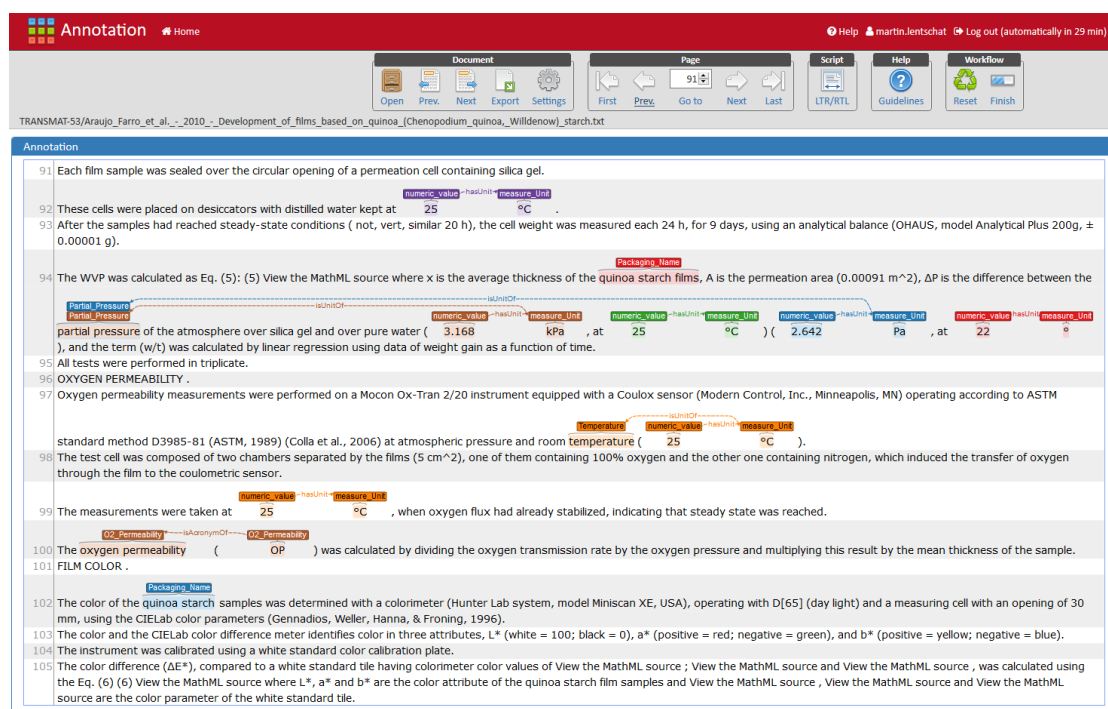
Annotation Home

Help martin.lentschat Log out (automatically in 29 min)

Document
Open Prev. Next Export Settings

Page
First Prev. 91 Go to Next Last

Script
LTR/RTL

Help
Guidelines

Workflow
Reset Finish

TRANSMAT-53/Araujo_Farro_et_al._-_2010_-_Development_of_films_based_on_quinoa_(Chenopodium_quinoa,_Willdenow)_starch.txt

Annotation

91 Each film sample was sealed over the circular opening of a permeation cell containing silica gel.

92 These cells were placed on desiccators with distilled water kept at numeric_value hasUnit measure_Unit 25 °C .

93 After the samples had reached steady-state conditions ( not, vert, similar 20 h), the cell weight was measured each 24 h, for 9 days, using an analytical balance (OHAUS, model Analytical Plus 200g, ± 0.00001 g).

94 The WVP was calculated as Eq. (5): (5) View the MathML source where x is the average thickness of the Packaging_Name quinoa starch films, A is the permeation area (0.00091 m^2), ΔP is the difference between the Partial_Pressure Partial_Pressure isUnitOf isUnitOf partial pressure of the atmosphere over silica gel and over pure water ( numeric_value hasUnit measure_Unit 3.168 kPa , at numeric_value hasUnit measure_Unit 25 °C ) ( numeric_value hasUnit measure_Unit 2.642 Pa , at numeric_value hasUnit measure_Unit 22 ° ), and the term (w/t) was calculated by linear regression using data of weight gain as a function of time.

95 All tests were performed in triplicate.

96 OXYGEN PERMEABILITY .

97 Oxygen permeability measurements were performed on a Mocon Ox-Tran 2/20 instrument equipped with a Coulox sensor (Modern Control, Inc., Minneapolis, MN) operating according to ASTM standard method D3985-81 (ASTM, 1989) (Colla et al., 2006) at atmospheric pressure and room Temperature isUnitOf numeric_value hasUnit measure_Unit temperature ( 25 °C ).

98 The test cell was composed of two chambers separated by the films (5 cm^2), one of them containing 100% oxygen and the other one containing nitrogen, which induced the transfer of oxygen through the film to the coulometric sensor.

99 The measurements were taken at numeric_value hasUnit measure_Unit 25 °C , when oxygen flux had already stabilized, indicating that steady state was reached.

100 The O2_Permeability isAcronymOf O2_Permeability oxygen permeability ( OP ) was calculated by dividing the oxygen transmission rate by the oxygen pressure and multiplying this result by the mean thickness of the sample.

101 FILM COLOR .

102 The color of the Packaging_Name quinoa starch samples was determined with a colorimeter (Hunter Lab system, model Miniscan XE, USA), operating with D[65] (day light) and a measuring cell with an opening of 30 mm, using the CIELab color parameters (Gennadios, Weller, Hanna, & Froning, 1996).

103 The color and the CIELab color difference meter identifies color in three attributes, L* (white = 100; black = 0), a* (positive = red; negative = green), and b* (positive = yellow; negative = blue).

104 The instrument was calibrated using a white standard color calibration plate.

105 The color difference (ΔE*), compared to a white standard tile having colorimeter color values of View the MathML source ; View the MathML source and View the MathML source , was calculated using the Eq. (6) (6) View the MathML source where L*, a* and b* are the color attribute of the quinoa starch film samples and View the MathML source , View the MathML source and View the MathML source are the color parameter of the white standard tile.